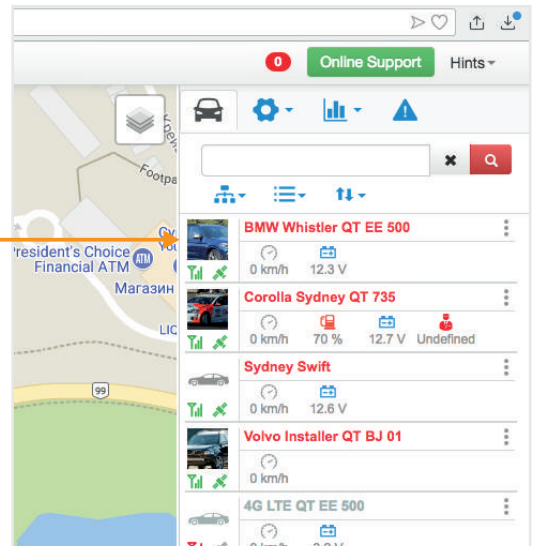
0 Online Support Hints

Footpa
resident's Choice
Financial ATM
Магазин
LIC
99

BMW Whistler QT EE 500
0 km/h 12.3 V

Corolla Sydney QT 735
0 km/h 70 % 12.7 V Undefined

Sydney Swift
0 km/h 12.6 V

Volvo Installer QT BJ 01
0 km/h

4G LTE QT EE 500
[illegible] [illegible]